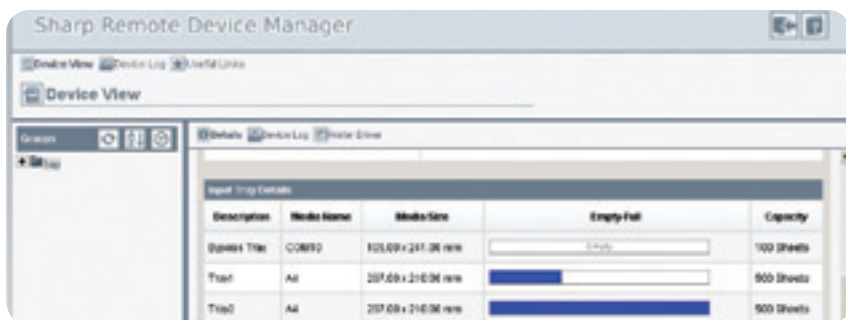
Sharp Remote Device Manager

Device View Device Log Useful Links

Device View

Groups

+ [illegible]

Details Device Log Printer Driver

Input Tray Details

| Description | Media Name | Media Size | Empty-Full | Capacity |
|---|---|---|---|---|
| Bypass Tray | COM10 | 105.00 x 241.30 mm | Empty | 100 Sheets |
| Tray1 | A4 | 297.00 x 210.00 mm | | 500 Sheets |
| Tray2 | A4 | 297.00 x 210.00 mm | | 500 Sheets |